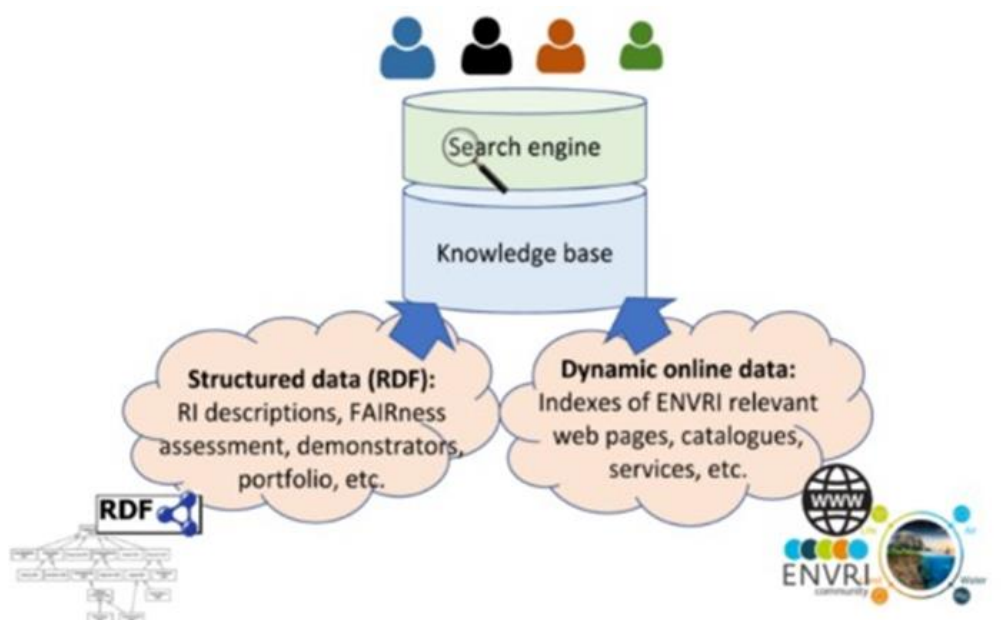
Search engine

Knowledge base

Structured data (RDF):
RI descriptions, FAIRness assessment, demonstrators, portfolio, etc.

Dynamic online data:
Indexes of ENVRI relevant web pages, catalogues, services, etc.

RDF

WWW

ENVRI community

Air

Water